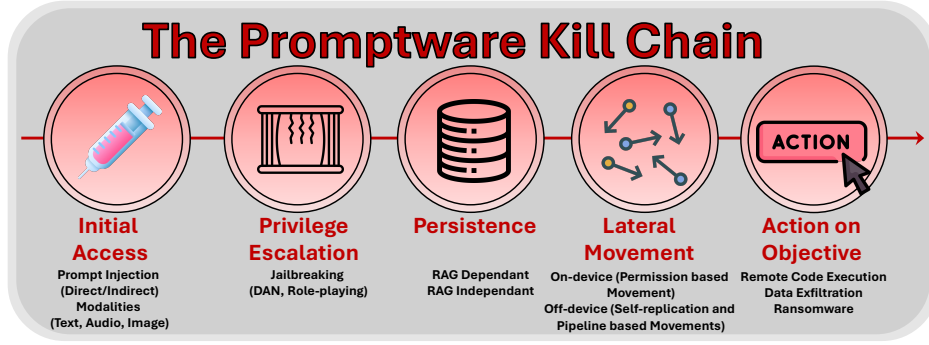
The Promptware Kill Chain

ACTION

Initial Access
Prompt Injection (Direct/Indirect)
Modalities (Text, Audio, Image)

Privilege Escalation
Jailbreaking (DAN, Role-playing)

Persistence
RAG Dependant
RAG Independant

Lateral Movement
On-device (Permission based Movement)
Off-device (Self-replication and Pipeline based Movements)

Action on Objective
Remote Code Execution
Data Exfiltration
Ransomware